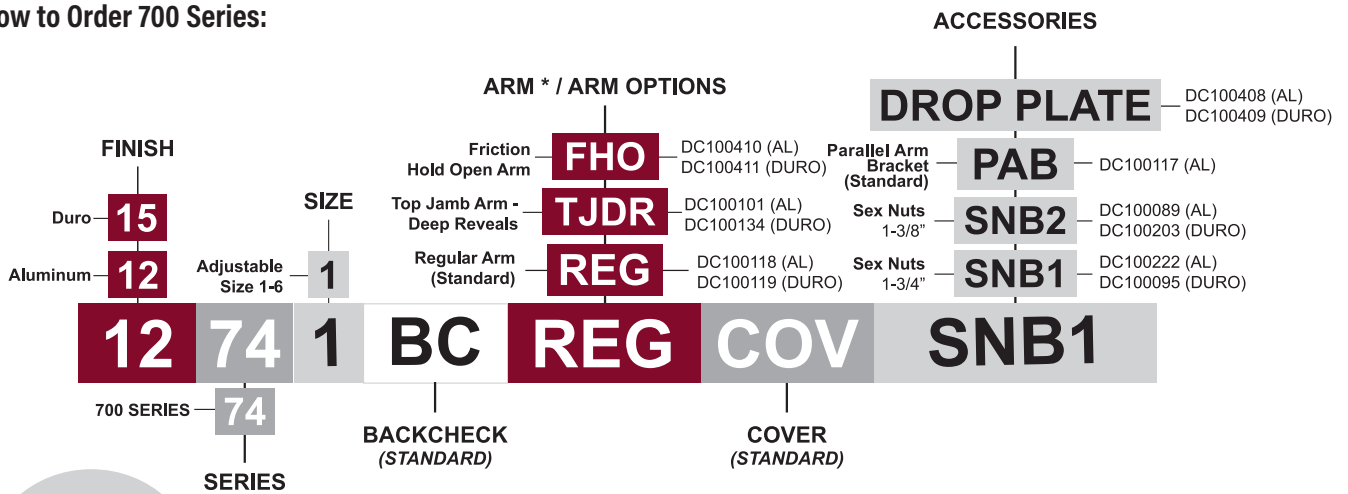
ow to Order 700 Series:

ACCESSORIES

DROP PLATE DC100408 (AL) DC100409 (DURO)

Parallel Arm Bracket (Standard) PAB DC100117 (AL)

Sex Nuts 1-3/8" SNB2 DC100089 (AL) DC100203 (DURO)

Sex Nuts 1-3/4" SNB1 DC100222 (AL) DC100095 (DURO)

ARM * / ARM OPTIONS

Friction Hold Open Arm FHO DC100410 (AL) DC100411 (DURO)

Top Jamb Arm - Deep Reveals TJDR DC100101 (AL) DC100134 (DURO)

Regular Arm (Standard) REG DC100118 (AL) DC100119 (DURO)

FINISH

Duro 15

Aluminum 12

SIZE

Adjustable Size 1-6 1

12 74 1 BC REG COV SNB1

700 SERIES 74

SERIES

BACKCHECK
(STANDARD)

COVER
(STANDARD)